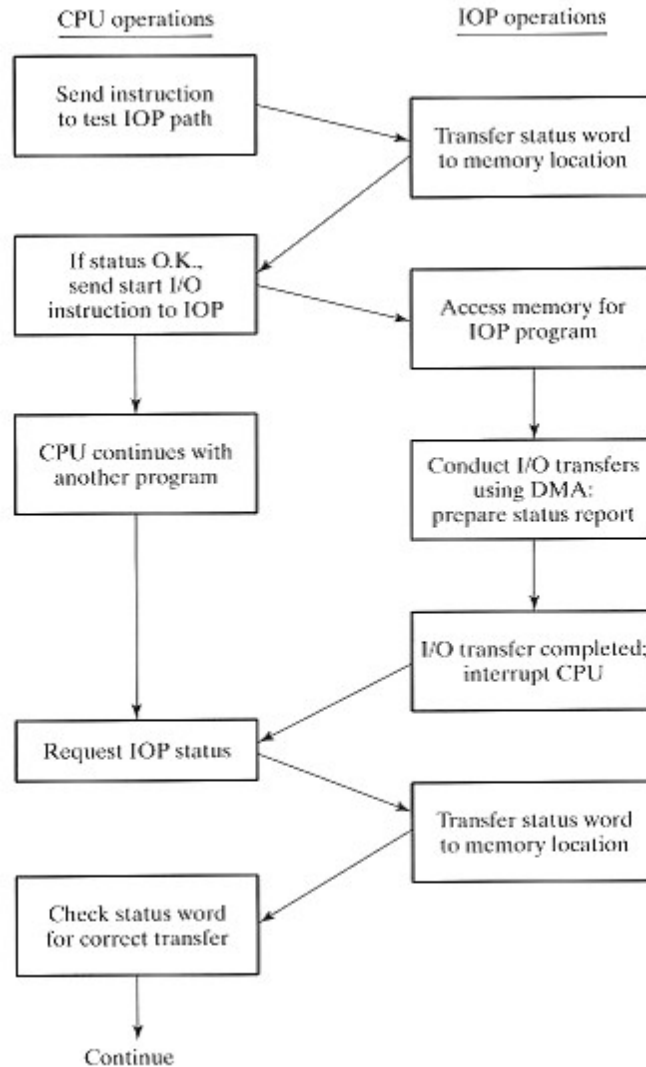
CPU operations

IOP operations

Send instruction to test IOP path

Transfer status word to memory location

If status O.K., send start I/O instruction to IOP

Access memory for IOP program

CPU continues with another program

Conduct I/O transfers using DMA: prepare status report

I/O transfer completed; interrupt CPU

Request IOP status

Transfer status word to memory location

Check status word for correct transfer

Continue